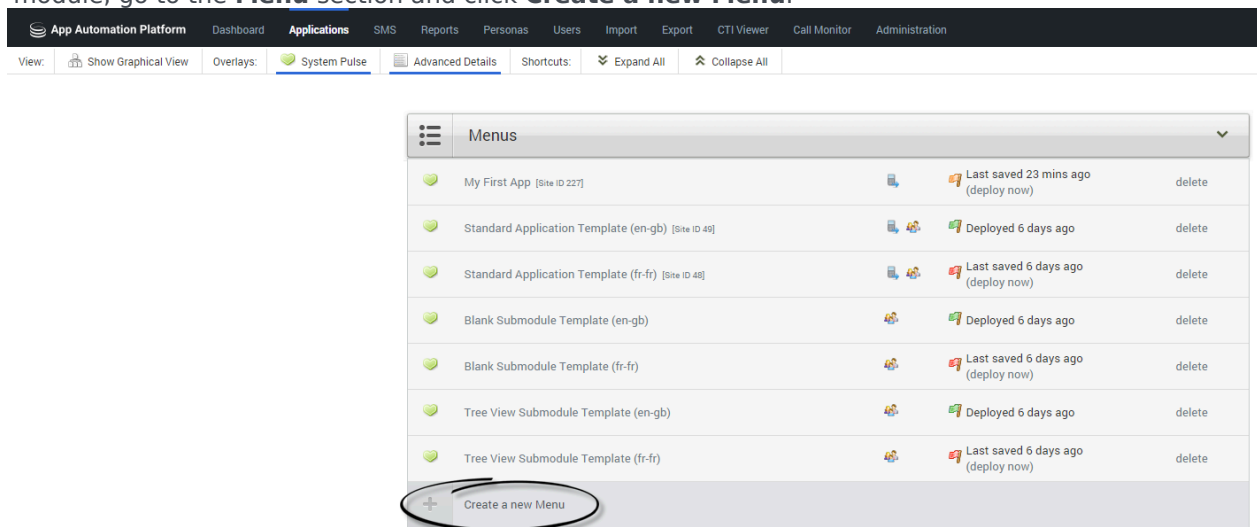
module, go to the **Menu** section and click **Create a new Menu**.

App Automation Platform Dashboard Applications SMS Reports Personas Users Import Export CTI Viewer Call Monitor Administration

View: Show Graphical View Overlays: System Pulse Advanced Details Shortcuts: Expand All Collapse All

Menus

| | | |
|---|---|---|
| My First App [Site ID 227] | Last saved 23 mins ago (deploy now) | delete |
| Standard Application Template (en-gb) [Site ID 49] | Deployed 6 days ago | delete |
| Standard Application Template (fr-fr) [Site ID 48] | Last saved 6 days ago (deploy now) | delete |
| Blank Submodule Template (en-gb) | Deployed 6 days ago | delete |
| Blank Submodule Template (fr-fr) | Last saved 6 days ago (deploy now) | delete |
| Tree View Submodule Template (en-gb) | Deployed 6 days ago | delete |
| Tree View Submodule Template (fr-fr) | Last saved 6 days ago (deploy now) | delete |

Create a new Menu